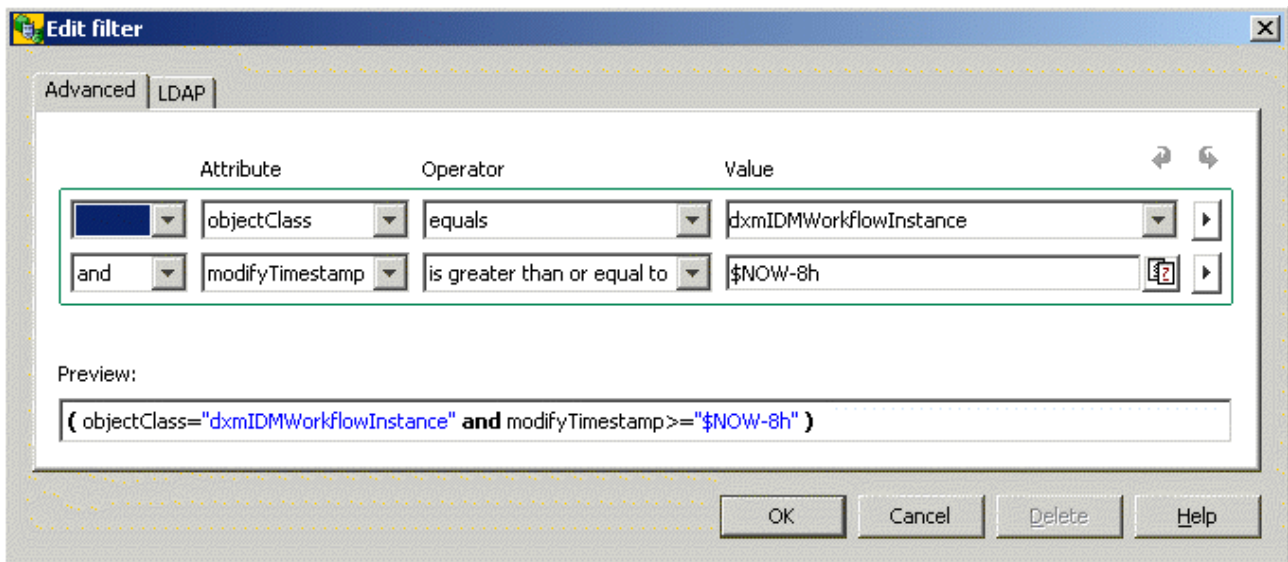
Edit filter

Advanced | LDAP

Attribute | Operator | Value

objectClass | equals | dxmIDMWorkflowInstance

and | modifyTimestamp | is greater than or equal to | $NOW-8h

Preview:

( objectClass="dxmIDMWorkflowInstance" and modifyTimestamp>="$NOW-8h" )

OK | Cancel | Delete | Help